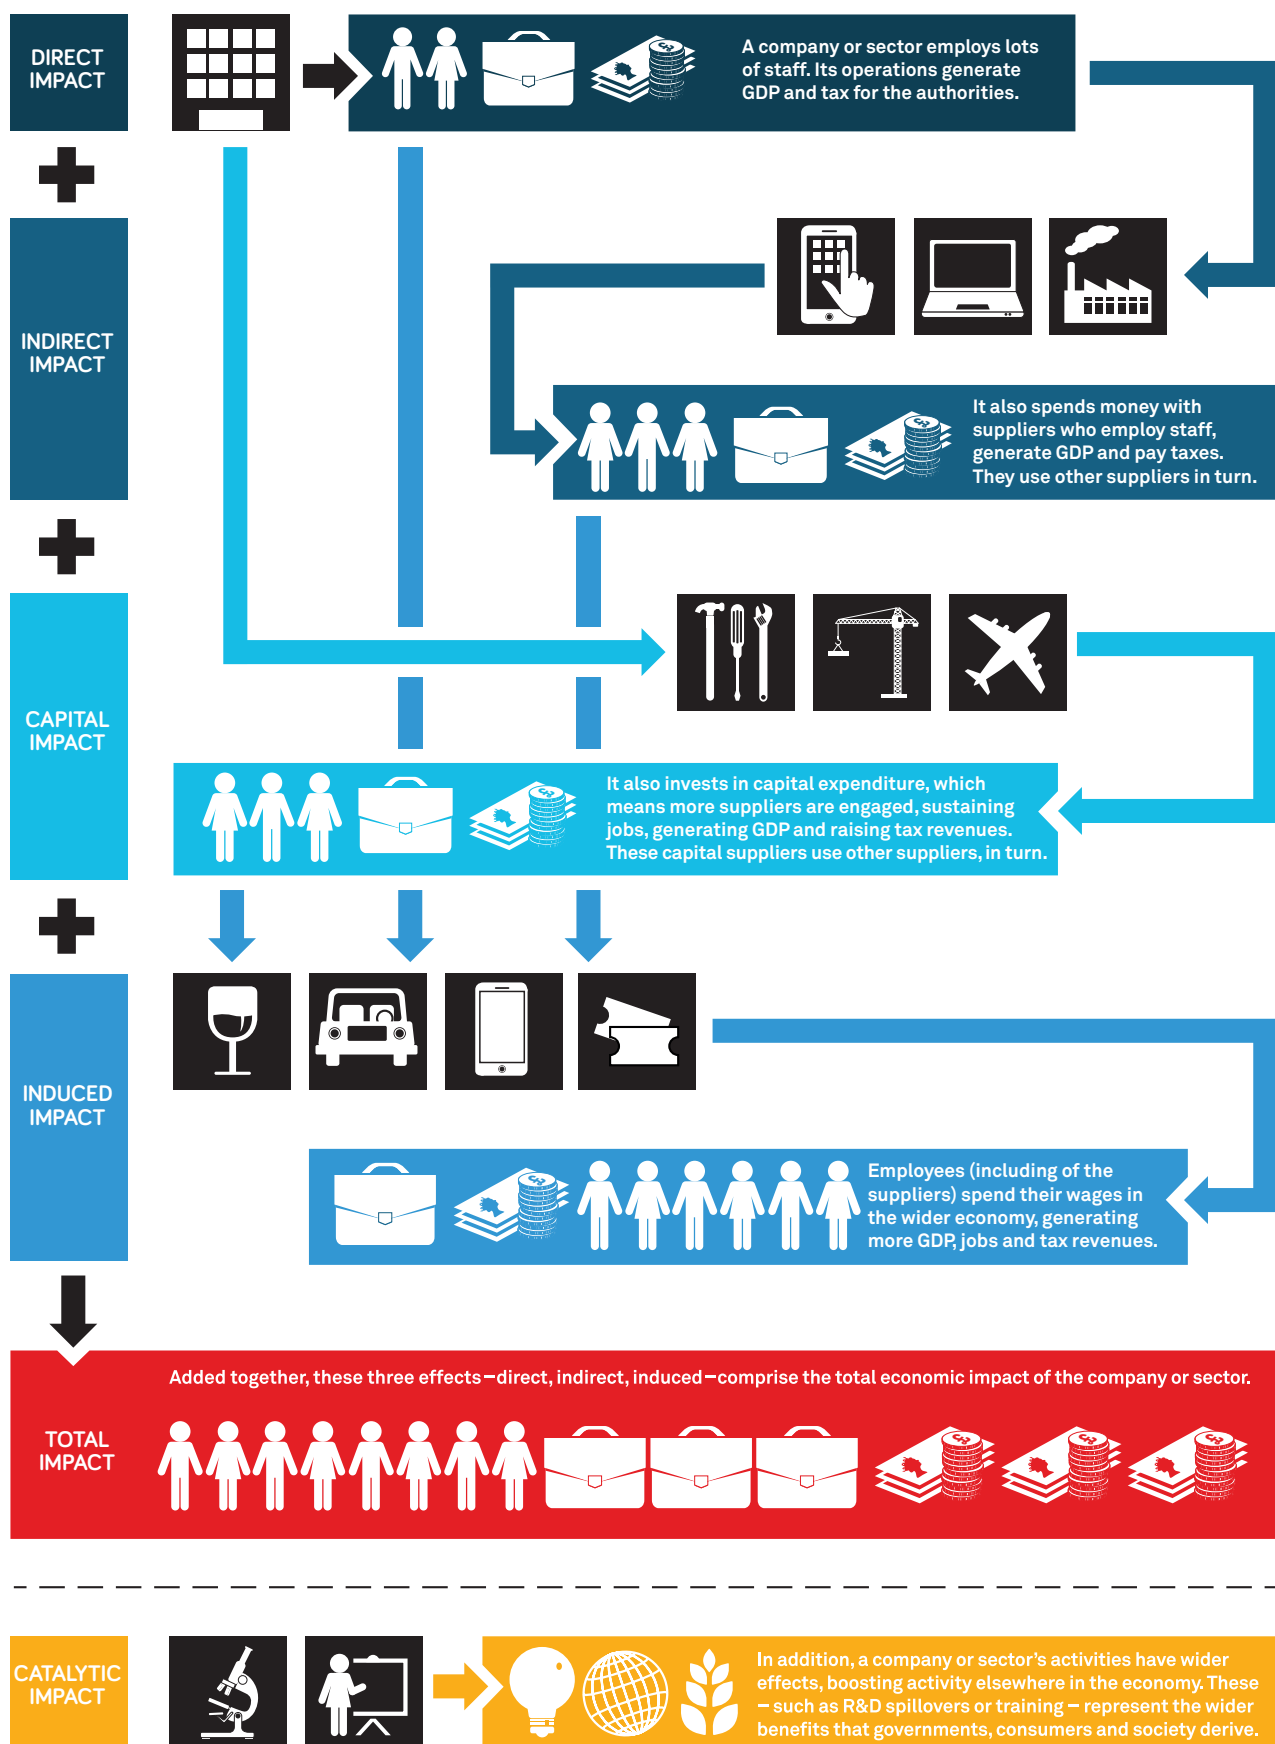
DIRECT IMPACT

A company or sector employs lots of staff. Its operations generate GDP and tax for the authorities.

INDIRECT IMPACT

It also spends money with suppliers who employ staff, generate GDP and pay taxes. They use other suppliers in turn.

CAPITAL IMPACT

It also invests in capital expenditure, which means more suppliers are engaged, sustaining jobs, generating GDP and raising tax revenues. These capital suppliers use other suppliers, in turn.

INDUCED IMPACT

Employees (including of the suppliers) spend their wages in the wider economy, generating more GDP, jobs and tax revenues.

Added together, these three effects—direct, indirect, induced—comprise the total economic impact of the company or sector.

TOTAL IMPACT

CATALYTIC IMPACT

In addition, a company or sector's activities have wider effects, boosting activity elsewhere in the economy. These – such as R&D spillovers or training – represent the wider benefits that governments, consumers and society derive.